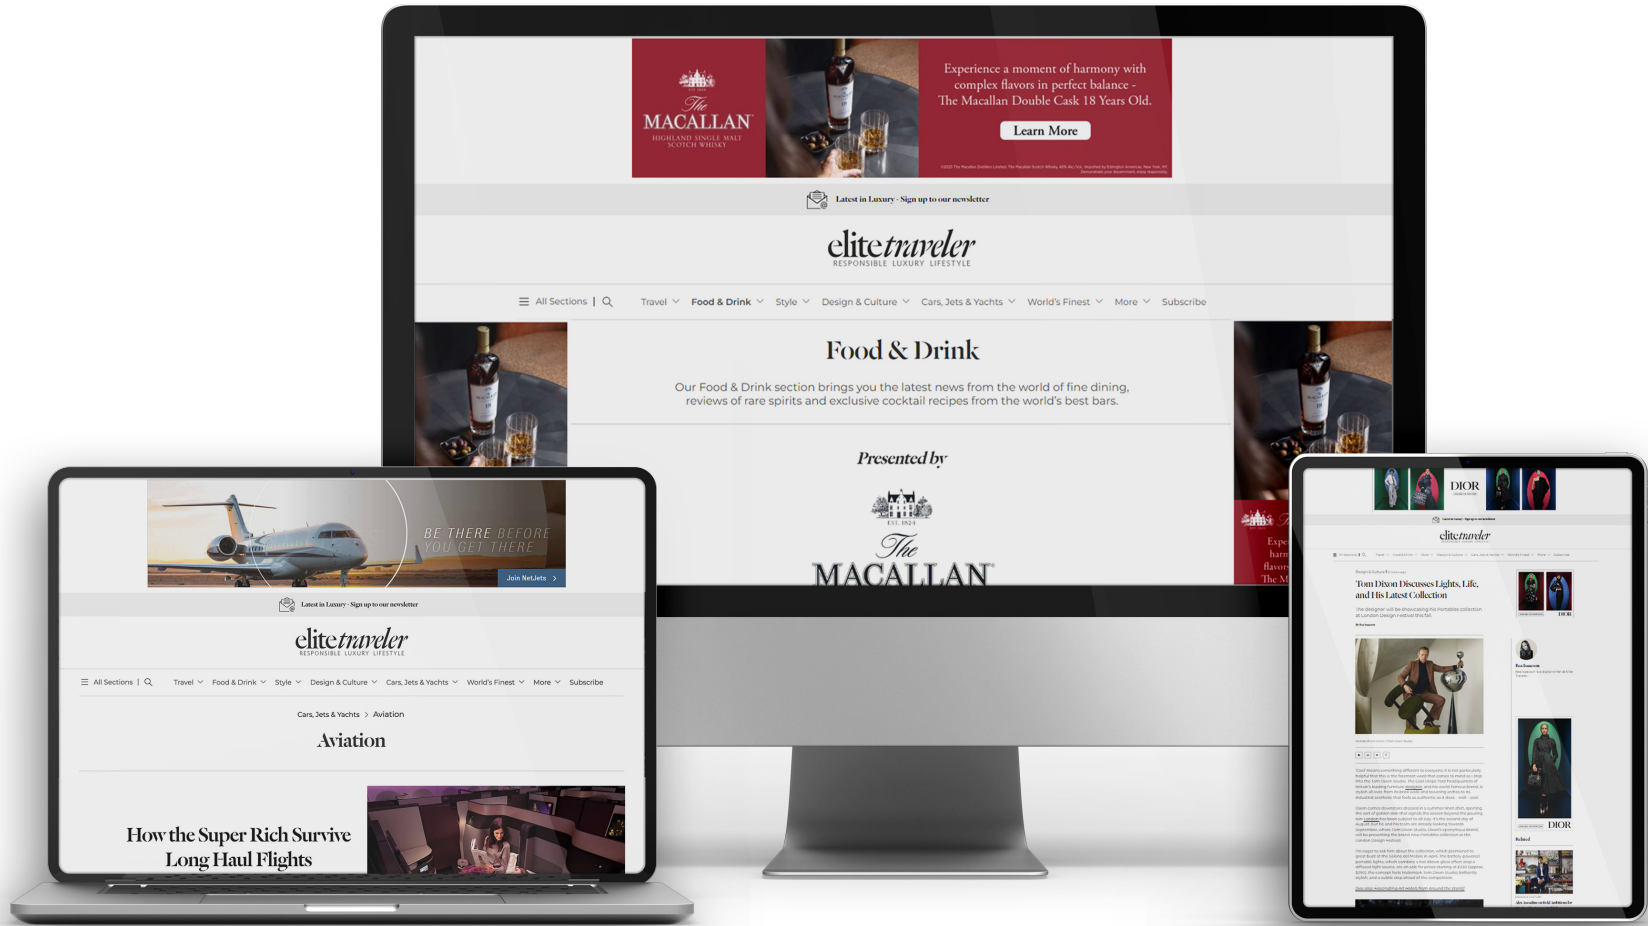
The MACALLAN
HIGHLAND SINGLE MALT SCOTCH WHISKY

Experience a moment of harmony with complex flavors in perfect balance - The Macallan Double Cask 18 Years Old.

Learn More

Latest in Luxury - Sign up to our newsletter

elitetraveler
RESPONSIBLE LUXURY LIFESTYLE

All Sections | Travel Food & Drink Style Design & Culture Cars, Jets & Yachts World's Finest More Subscribe

Food & Drink

Our Food & Drink section brings you the latest news from the world of fine dining, reviews of rare spirits and exclusive cocktail recipes from the world's best bars.

Presented by

EST. 1824
The MACALLAN

BE THERE BEFORE YOU GET THERE
Join NetJets

Latest in Luxury - Sign up to our newsletter

elitetraveler
RESPONSIBLE LUXURY LIFESTYLE

All Sections | Travel Food & Drink Style Design & Culture Cars, Jets & Yachts World's Finest More Subscribe

Cars, Jets & Yachts > Aviation

Aviation

How the Super Rich Survive Long Haul Flights

DIOR

elitetraveler

Tom Dixon Discusses Lights, Life, and His Latest Collection

DIOR

DIOR